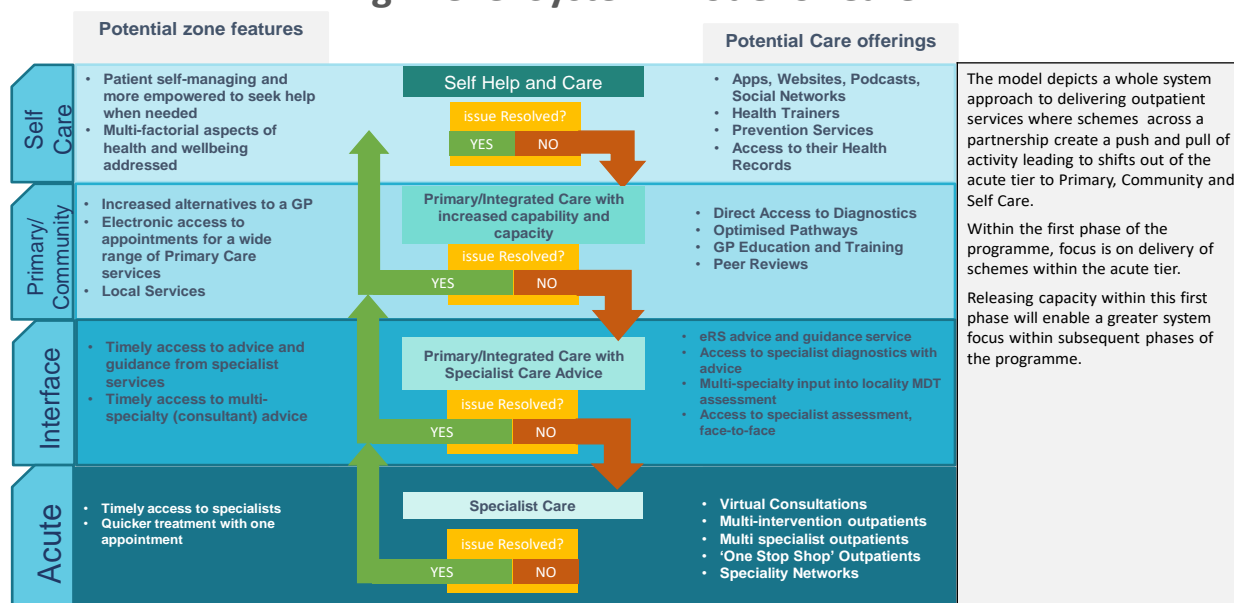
Potential zone features

Potential Care offerings

Self Care

Primary/ Community

Interface

Acute

• Patient self-managing and more empowered to seek help when needed
• Multi-factorial aspects of health and wellbeing addressed

Self Help and Care

issue Resolved?

YES NO

• Apps, Websites, Podcasts, Social Networks
• Health Trainers
• Prevention Services
• Access to their Health Records

• Increased alternatives to a GP
• Electronic access to appointments for a wide range of Primary Care services
• Local Services

Primary/Integrated Care with increased capability and capacity

issue Resolved?

YES NO

• Direct Access to Diagnostics
• Optimised Pathways
• GP Education and Training
• Peer Reviews

• Timely access to advice and guidance from specialist services
• Timely access to multi-specialty (consultant) advice

Primary/Integrated Care with Specialist Care Advice

issue Resolved?

YES NO

• eRS advice and guidance service
• Access to specialist diagnostics with advice
• Multi-specialty input into locality MDT assessment
• Access to specialist assessment, face-to-face

• Timely access to specialists
• Quicker treatment with one appointment

Specialist Care

issue Resolved?

YES NO

• Virtual Consultations
• Multi-intervention outpatients
• Multi specialist outpatients
• 'One Stop Shop' Outpatients
• Speciality Networks

The model depicts a whole system approach to delivering outpatient services where schemes across a partnership create a push and pull of activity leading to shifts out of the acute tier to Primary, Community and Self Care.

Within the first phase of the programme, focus is on delivery of schemes within the acute tier.

Releasing capacity within this first phase will enable a greater system focus within subsequent phases of the programme.